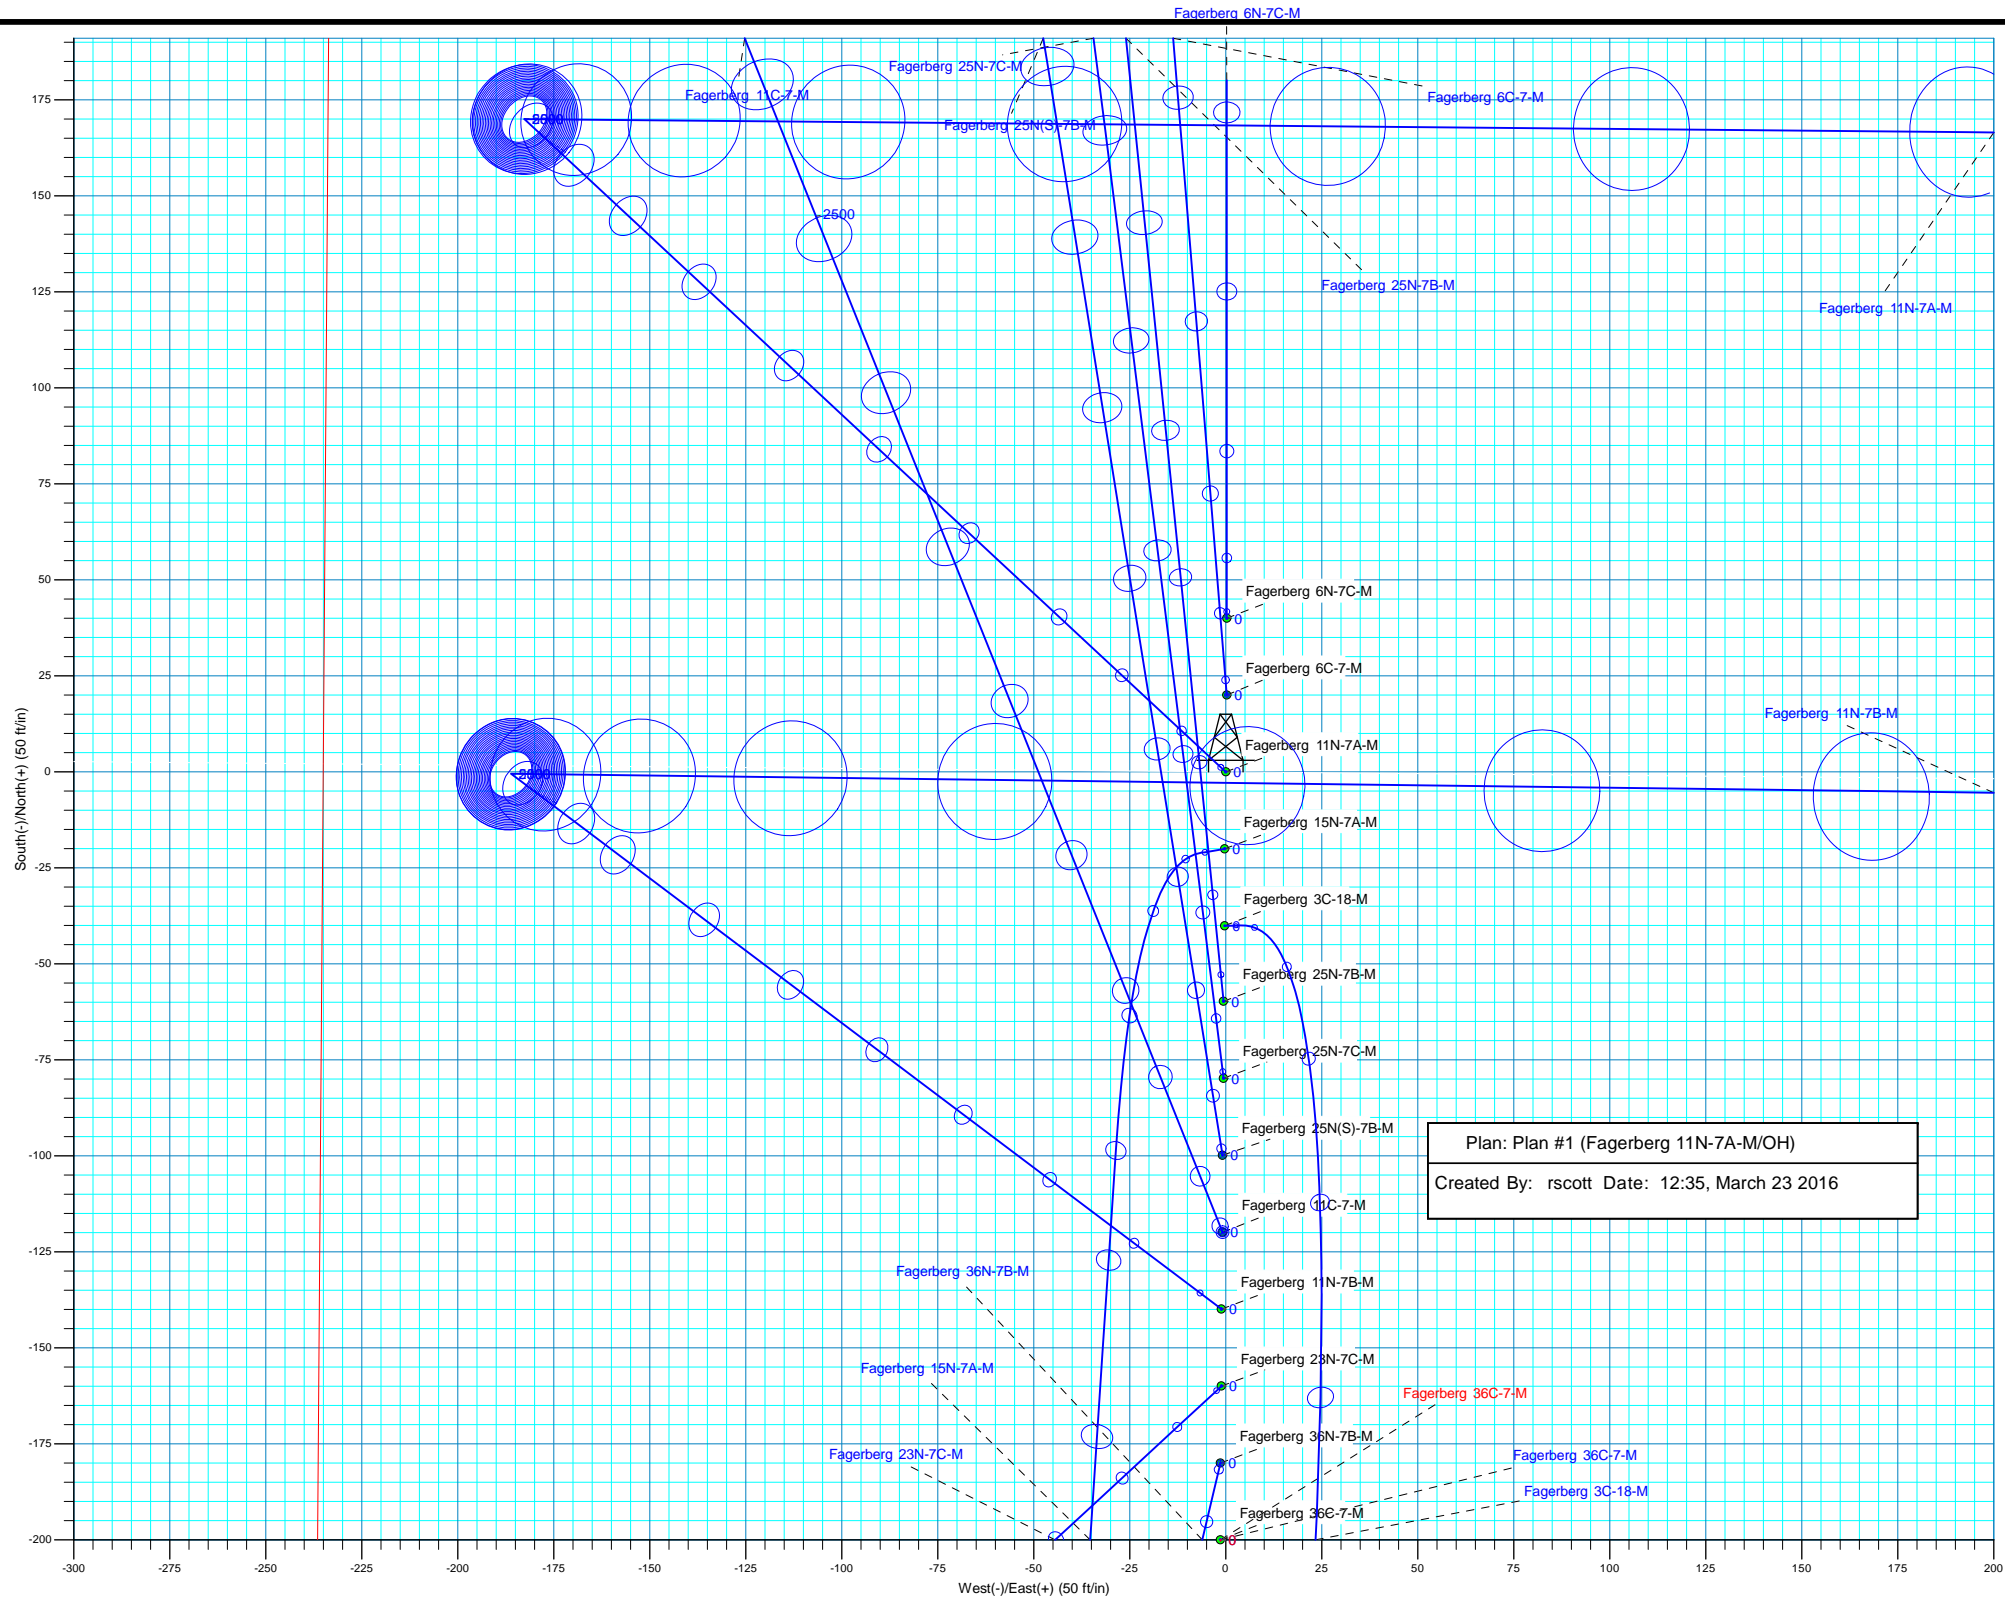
Fagerberg 6N-7C-M

Fagerberg 25N-7C-M

Fagerberg 11C-7-M

Fagerberg 6C-7-M

Fagerberg 25N(S)-7B-M

2500

2500

Fagerberg 25N-7B-M

Fagerberg 11N-7A-M

Fagerberg 6N-7C-M

Fagerberg 6C-7-M

Fagerberg 11N-7B-M

Fagerberg 11N-7A-M

2500

Fagerberg 15N-7A-M

Fagerberg 3C-18-M

Fagerberg 25N-7B-M

Fagerberg 25N-7C-M

Fagerberg 25N(S)-7B-M

Plan: Plan #1 (Fagerberg 11N-7A-M/OH)

Created By: rscott Date: 12:35, March 23 2016

Fagerberg 11C-7-M

Fagerberg 36N-7B-M

Fagerberg 11N-7B-M

Fagerberg 23N-7C-M

Fagerberg 15N-7A-M

Fagerberg 36C-7-M

Fagerberg 36N-7B-M

Fagerberg 23N-7C-M

Fagerberg 36C-7-M

Fagerberg 3C-18-M

Fagerberg 36C-7-M

175
150
125
100
75
50
25
0
-25
-50
-75
-100
-125
-150
-175
-200

South(-)/North(+) (50 ft/in)

-300 -275 -250 -225 -200 -175 -150 -125 -100 -75 -50 -25 0 25 50 75 100 125 150 175 200

West(-)/East(+) (50 ft/in)